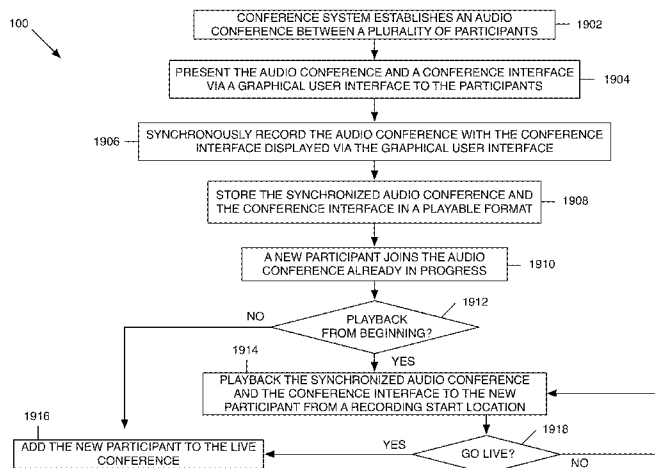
100

CONFERENCE SYSTEM ESTABLISHES AN AUDIO CONFERENCE BETWEEN A PLURALITY OF PARTICIPANTS

1902

PRESENT THE AUDIO CONFERENCE AND A CONFERENCE INTERFACE VIA A GRAPHICAL USER INTERFACE TO THE PARTICIPANTS

1904

1906

SYNCHRONOUSLY RECORD THE AUDIO CONFERENCE WITH THE CONFERENCE INTERFACE DISPLAYED VIA THE GRAPHICAL USER INTERFACE

STORE THE SYNCHRONIZED AUDIO CONFERENCE AND THE CONFERENCE INTERFACE IN A PLAYABLE FORMAT

1908

A NEW PARTICIPANT JOINS THE AUDIO CONFERENCE ALREADY IN PROGRESS

1910

1912

NO

PLAYBACK FROM BEGINNING?

YES

1914

PLAYBACK THE SYNCHRONIZED AUDIO CONFERENCE AND THE CONFERENCE INTERFACE TO THE NEW PARTICIPANT FROM A RECORDING START LOCATION

1916

ADD THE NEW PARTICIPANT TO THE LIVE CONFERENCE

YES

GO LIVE?

1918

NO